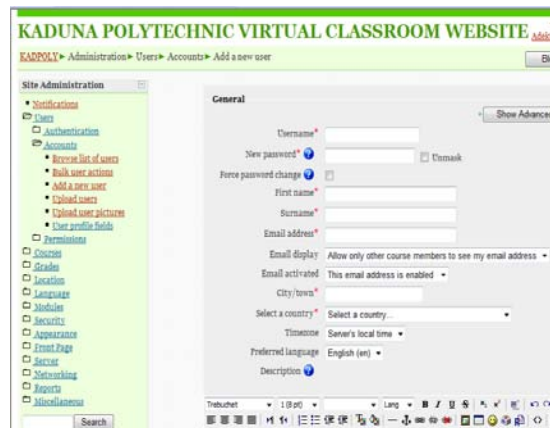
KADUNA POLYTECHNIC VIRTUAL CLASSROOM WEBSITE Admi

KADPOLY ► Administration ► Users ► Accounts ► Add a new user

Bl

Site Administration

Notifications
Users
Authentication
Accounts
Browse list of users
Bulk user actions
Add a new user
Upload users
Upload user pictures
User profile fields
Permissions
Courses
Grades
Location
Language
Modules
Security
Appearance
Front Page
Server
Networking
Reports
Miscellaneous

Search

General

Show Advanced

Username*

New password*

Unmask

Force password change

First name*

Surname*

Email address*

Email display Allow only other course members to see my email address

Email activated This email address is enabled

City/town*

Select a country* Select a country...

Timezone Server's local time

Preferred language English (en)

Description

Trebuchet 1 (8 pt) Lang B I U S